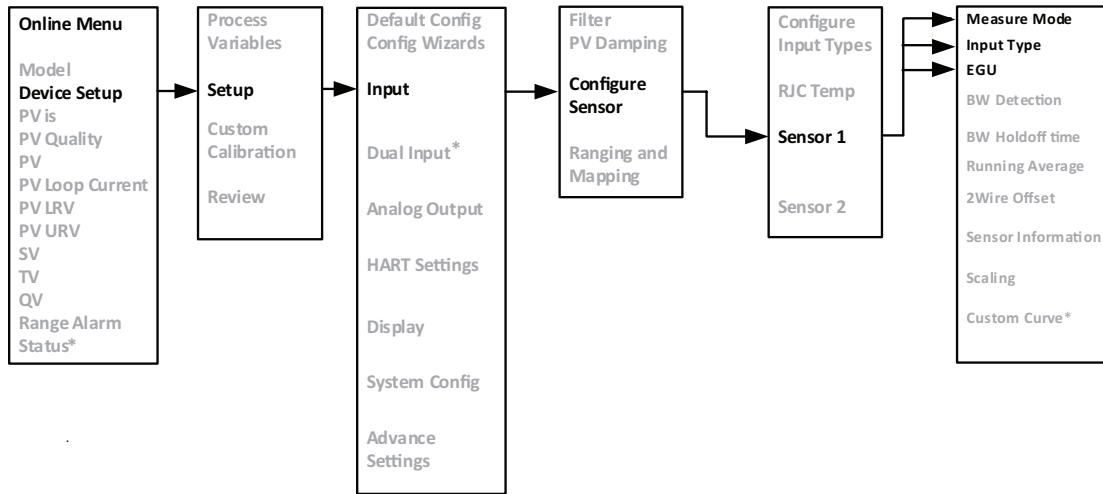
Online Menu

Model
Device Setup
PV is
PV Quality
PV
PV Loop Current
PV LRV
PV URV
SV
TV
QV
Range Alarm Status*

Process Variables

Setup

Custom Calibration

Review

Default Config
Config Wizards

Input

Dual Input*

Analog Output

HART Settings

Display

System Config

Advance Settings

Filter
PV Damping

Configure Sensor

Ranging and Mapping

Configure Input Types

RJC Temp

Sensor 1

Sensor 2

Measure Mode
Input Type
EGU
BW Detection
BW Holdoff time
Running Average
2Wire Offset
Sensor Information
Scaling
Custom Curve*